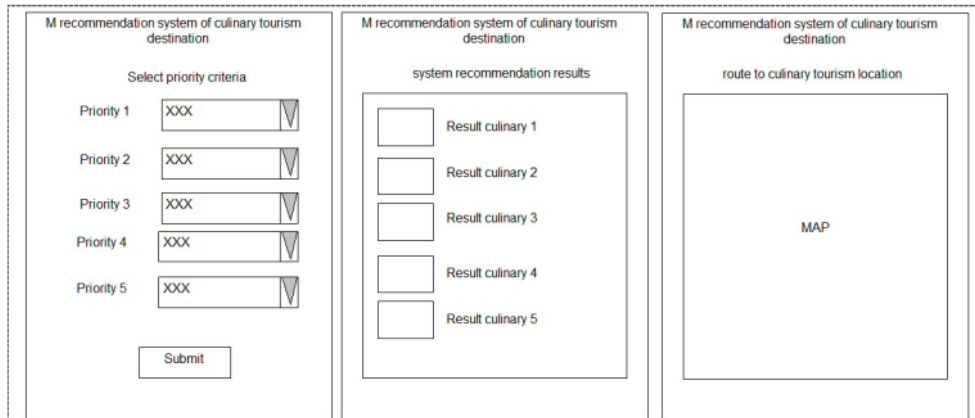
M recommendation system of culinary tourism destination

Select priority criteria

Priority 1 XXX

Priority 2 XXX

Priority 3 XXX

Priority 4 XXX

Priority 5 XXX

Submit

M recommendation system of culinary tourism destination

system recommendation results

Result culinary 1

Result culinary 2

Result culinary 3

Result culinary 4

Result culinary 5

M recommendation system of culinary tourism destination

route to culinary tourism location

MAP